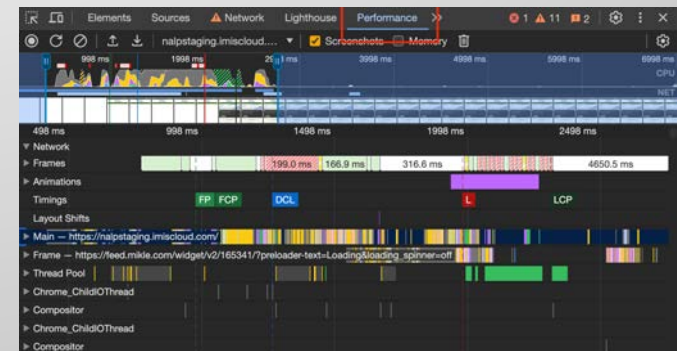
Elements Sources Network Lighthouse Performance »
1 11 2

nalpstaging.imiscloud.... Screenshots Memory

998 ms 1998 ms 2998 ms 3998 ms 4998 ms 5998 ms 6998 ms
CPU
NET

498 ms 998 ms 1498 ms 1998 ms 2498 ms
Network
Frames 199.0 ms 166.9 ms 316.6 ms 4650.5 ms
Animations
Timings FP FCP DCL L LCP
Layout Shifts
Main — https://nalpstaging.imiscloud.com/
Frame — https://feed.mikle.com/widget/v2/165341/?preloader-text=Loading&loading_spinner=off
Thread Pool
Chrome_ChildIOThread
Compositor
Chrome_ChildIOThread
Compositor